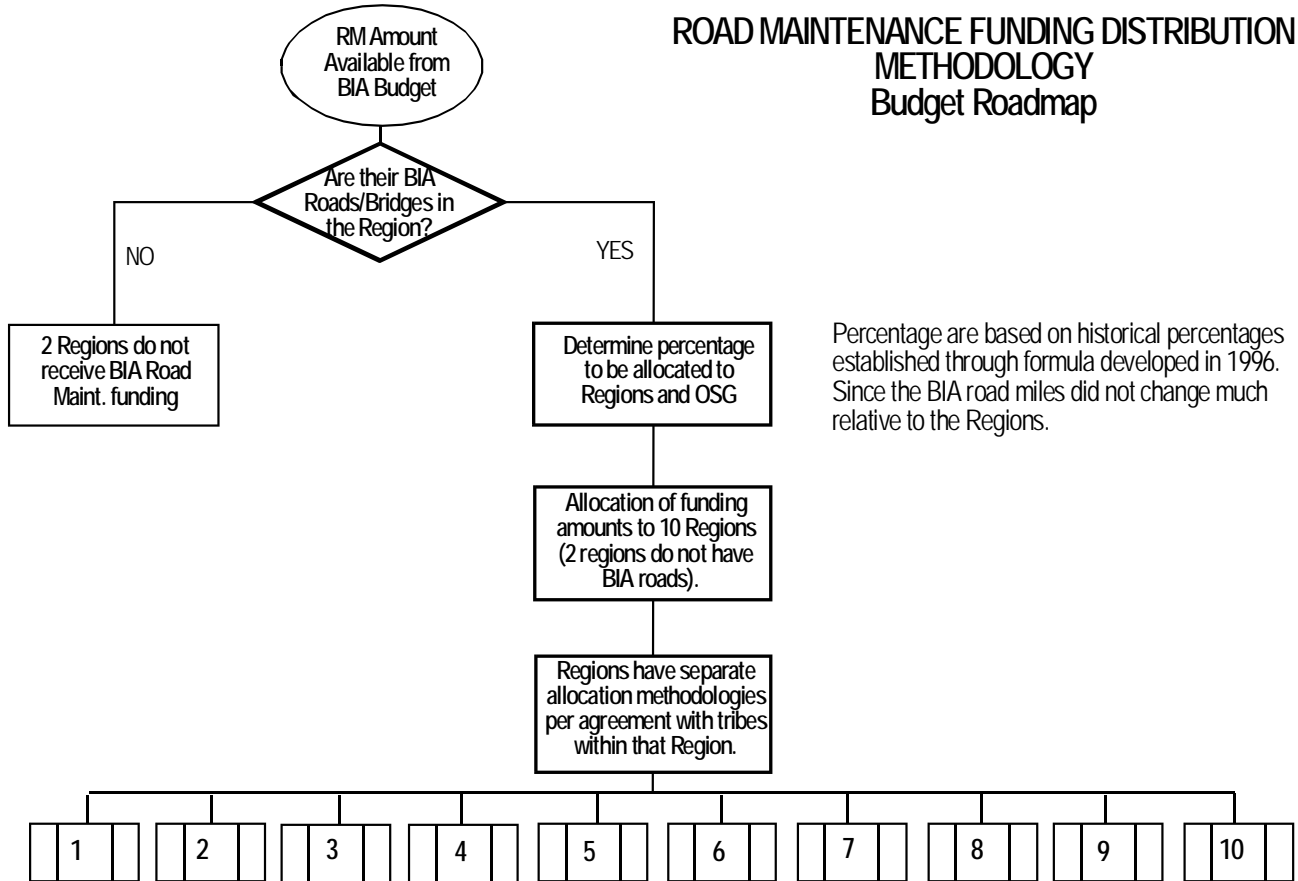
ROAD MAINTENANCE FUNDING DISTRIBUTION METHODOLOGY
Budget Roadmap

RM Amount Available from BIA Budget

Are their BIA Roads/Bridges in the Region?

NO

YES

2 Regions do not receive BIA Road Maint. funding

Determine percentage to be allocated to Regions and OSG

Percentage are based on historical percentages established through formula developed in 1996. Since the BIA road miles did not change much relative to the Regions.

Allocation of funding amounts to 10 Regions (2 regions do not have BIA roads).

Regions have separate allocation methodologies per agreement with tribes within that Region.

1

2

3

4

5

6

7

8

9

10